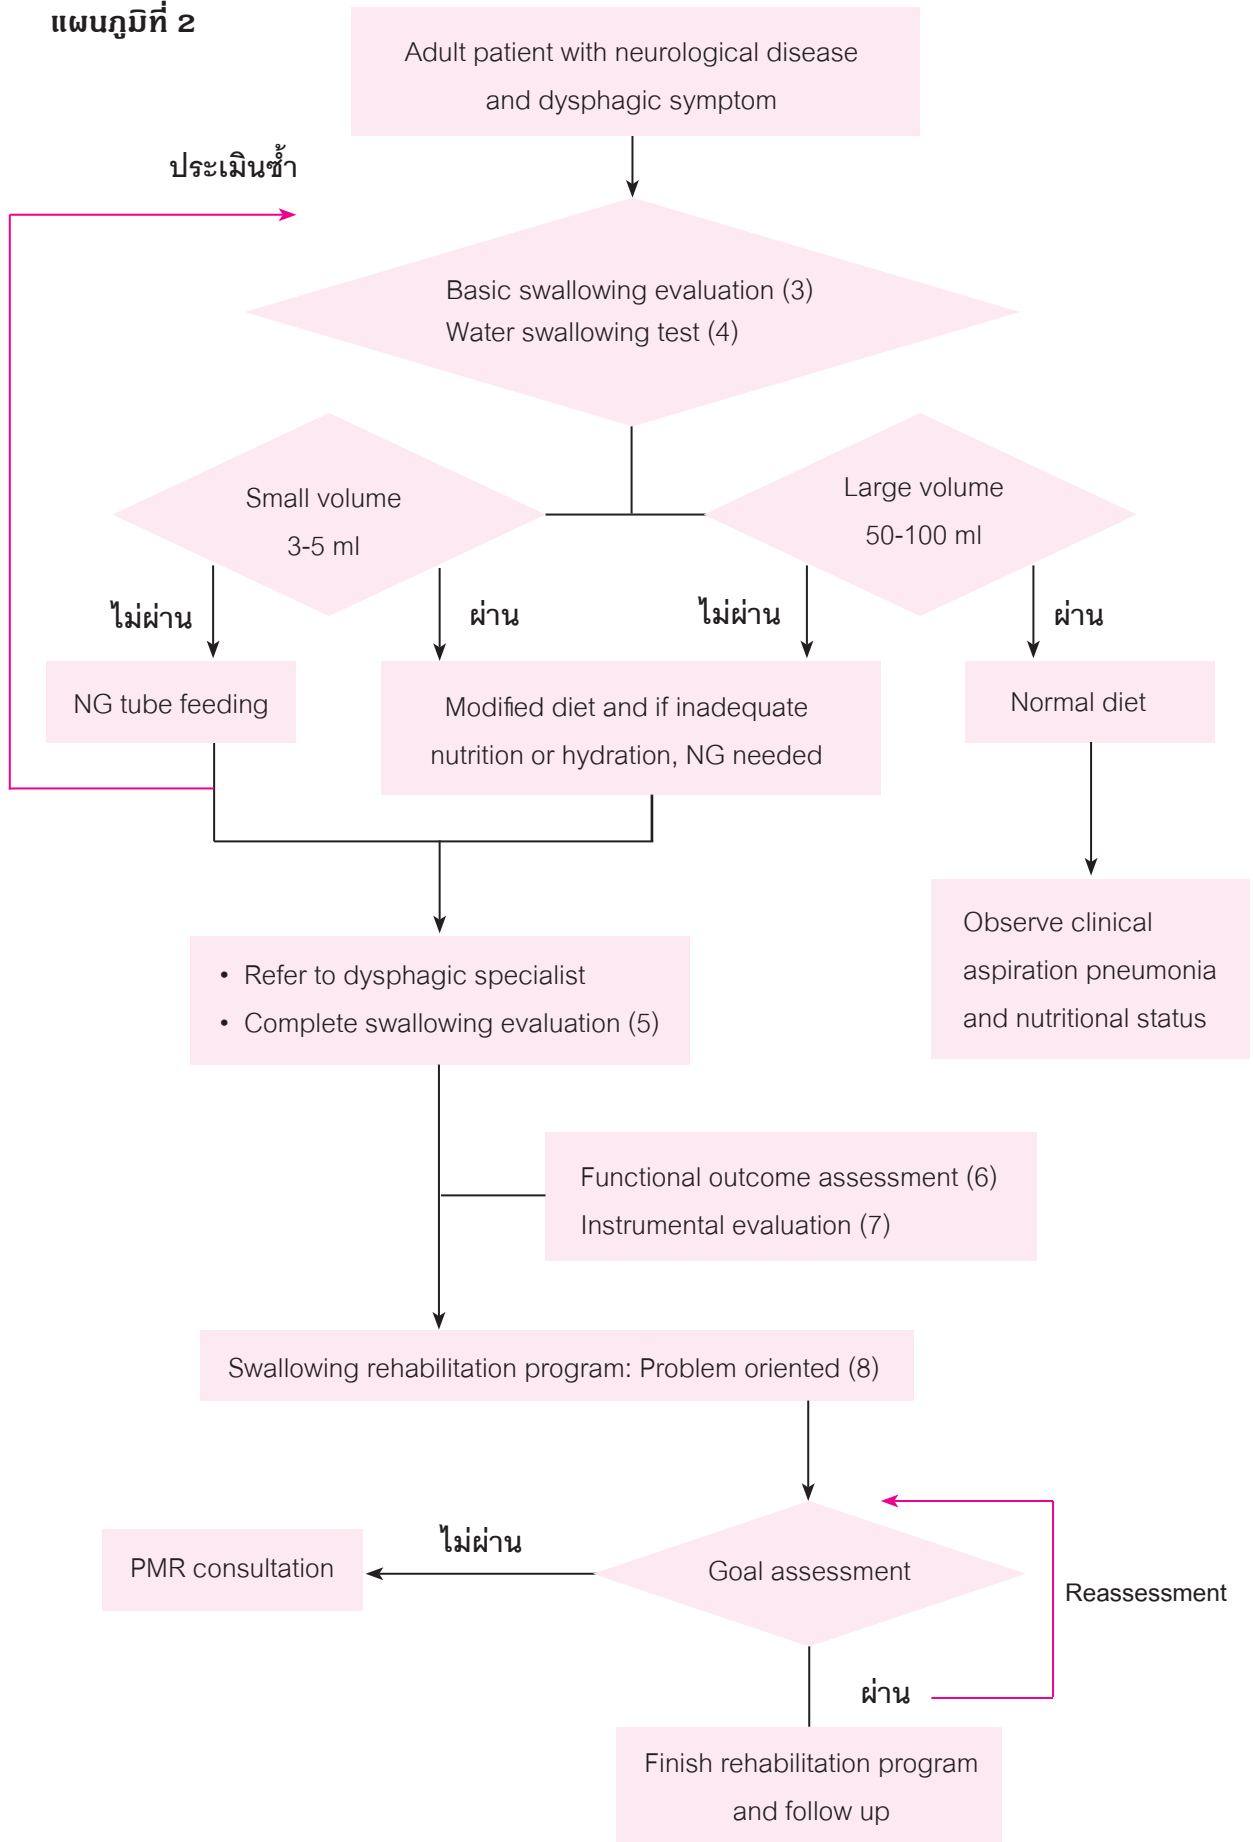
แผนภูมิที่ 2

Adult patient with neurological disease and dysphagic symptom

ประเมินซ้ำ

Basic swallowing evaluation (3)
Water swallowing test (4)

Small volume 3-5 ml

Large volume 50-100 ml

ไม่ผ่าน

ผ่าน

ไม่ผ่าน

ผ่าน

NG tube feeding

Modified diet and if inadequate nutrition or hydration, NG needed

Normal diet

Observe clinical aspiration pneumonia and nutritional status

• Refer to dysphagic specialist
• Complete swallowing evaluation (5)

Functional outcome assessment (6)
Instrumental evaluation (7)

Swallowing rehabilitation program: Problem oriented (8)

PMR consultation

ไม่ผ่าน

Goal assessment

Reassessment

ผ่าน

Finish rehabilitation program and follow up